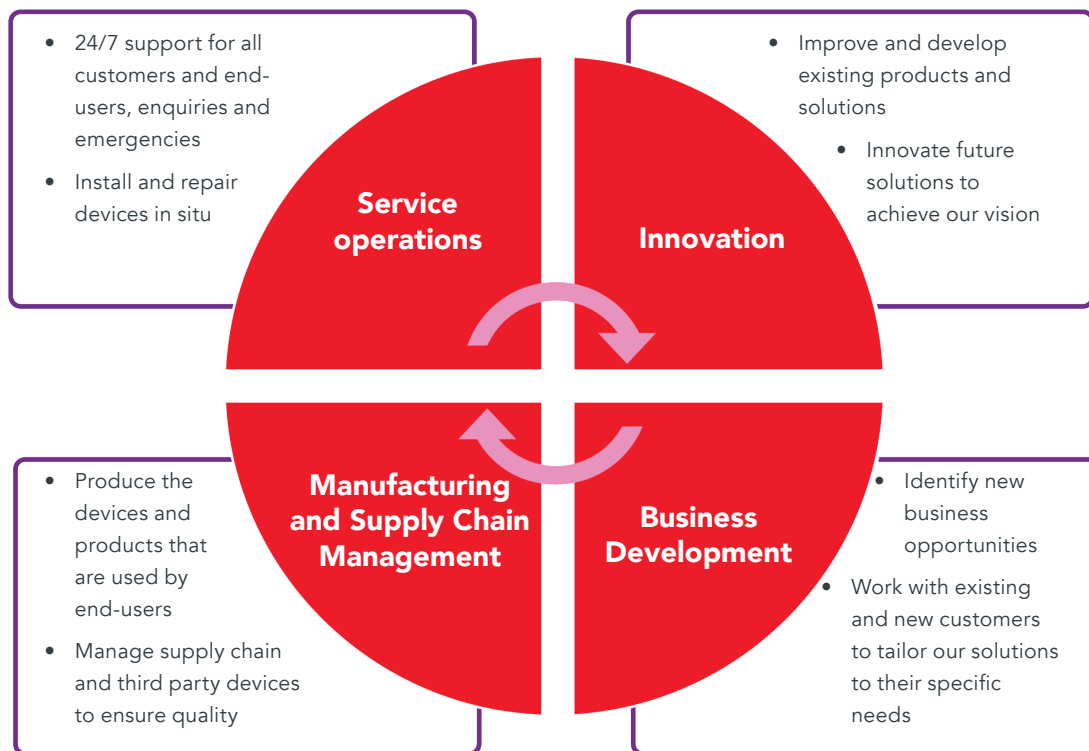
• 24/7 support for all customers and end-users, enquiries and emergencies
• Install and repair devices in situ

• Improve and develop existing products and solutions
• Innovate future solutions to achieve our vision

Service operations

Innovation

Manufacturing and Supply Chain Management

Business Development

• Produce the devices and products that are used by end-users
• Manage supply chain and third party devices to ensure quality

• Identify new business opportunities
• Work with existing and new customers to tailor our solutions to their specific needs